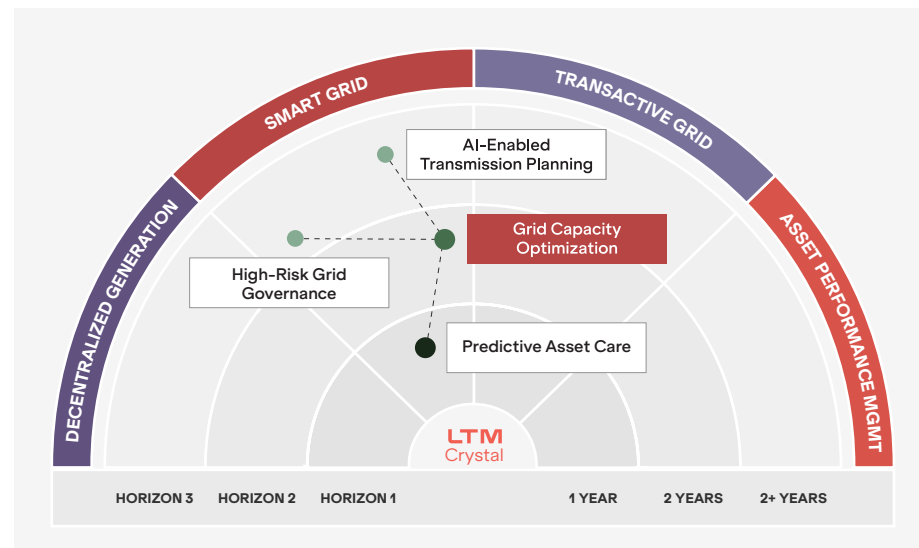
SMART GRID
TRANSACTIVE GRID
DECENTRALIZED GENERATION
ASSET PERFORMANCE MGMT

AI-Enabled Transmission Planning

Grid Capacity Optimization

High-Risk Grid Governance

Predictive Asset Care

LTM
Crystal

HORIZON 3
HORIZON 2
HORIZON 1
1 YEAR
2 YEARS
2+ YEARS